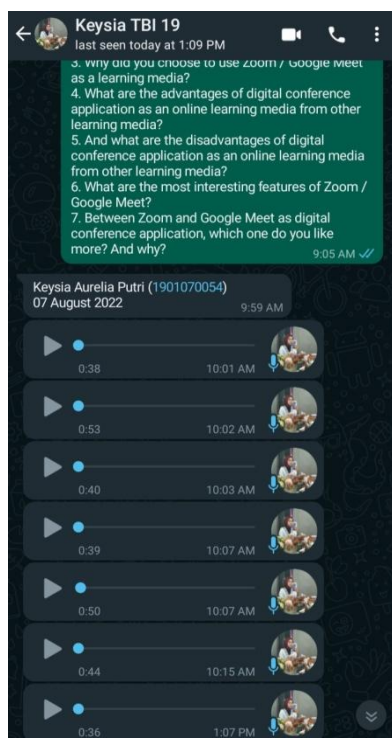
Keysia TBI 19
last seen today at 1:09 PM

3. Why did you choose to use Zoom / Google Meet as a learning media?
4. What are the advantages of digital conference application as an online learning media from other learning media?
5. And what are the disadvantages of digital conference application as an online learning media from other learning media?
6. What are the most interesting features of Zoom / Google Meet?
7. Between Zoom and Google Meet as digital conference application, which one do you like more? And why?
9:05 AM

Keysia Aurelia Putri (1901070054)
07 August 2022
9:59 AM

0:38 10:01 AM

0:53 10:02 AM

0:40 10:03 AM

0:39 10:07 AM

0:50 10:07 AM

0:44 10:15 AM

0:36 1:07 PM